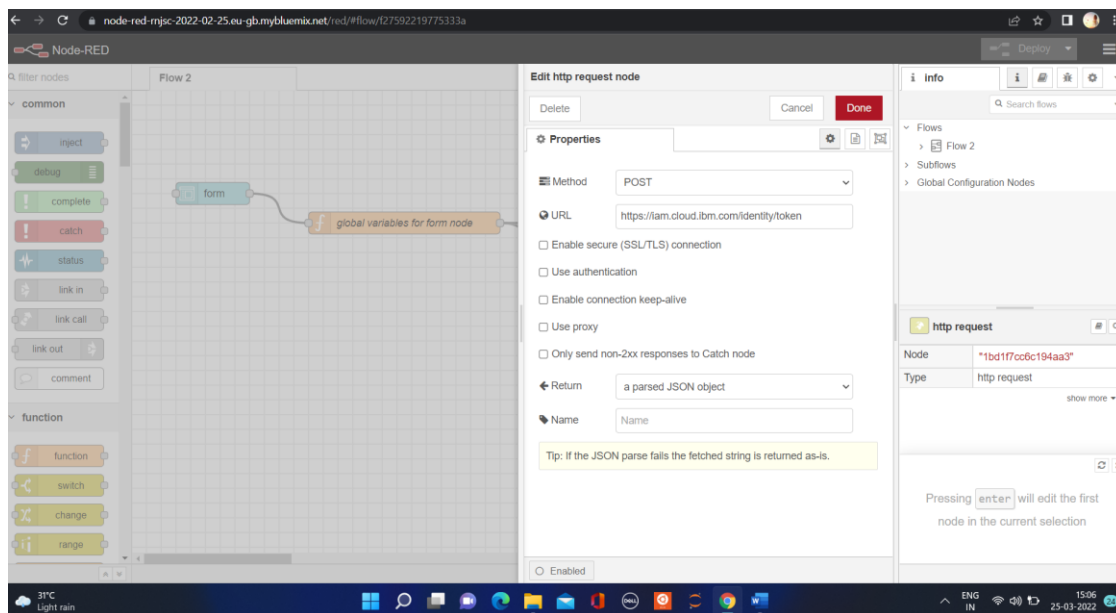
node-red-rnjsc-2022-02-25.eu-gb.mybluemix.net/red/#flow/f27592219775333a

Node-RED

Deploy

filter nodes

common

inject

debug

complete

catch

status

link in

link call

link out

comment

function

function

switch

change

range

Flow 2

form

global variables for form node

Edit http request node

Delete

Cancel

Done

Properties

Method

POST

URL

https://iam.cloud.ibm.com/identity/token

Enable secure (SSL/TLS) connection

Use authentication

Enable connection keep-alive

Use proxy

Only send non-2xx responses to Catch node

Return

a parsed JSON object

Name

Name

Tip: If the JSON parse fails the fetched string is returned as-is.

Enabled

info

Search flows

Flows

Flow 2

Subflows

Global Configuration Nodes

http request

| Node | "1bd1f7cc6c194aa3" |
|---|---|
| Type | http request |

show more

Pressing enter will edit the first node in the current selection

31°C
Light rain

ENG
IN

15:06
25-03-2022